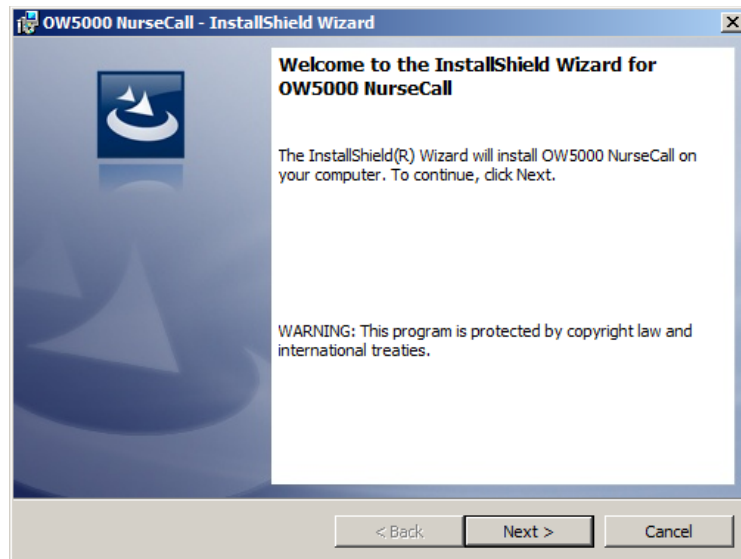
OW5000 NurseCall - InstallShield Wizard

Welcome to the InstallShield Wizard for OW5000 NurseCall

The InstallShield(R) Wizard will install OW5000 NurseCall on your computer. To continue, click Next.

WARNING: This program is protected by copyright law and international treaties.

< Back
Next >
Cancel